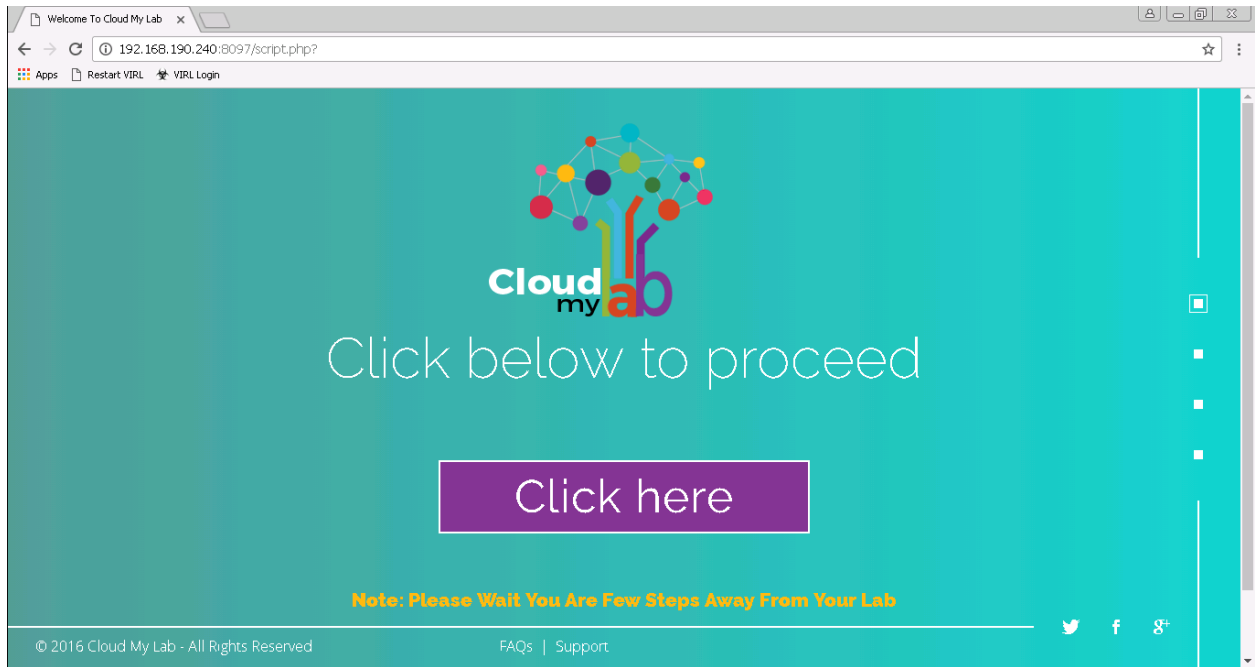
Welcome To Cloud My Lab ×

192.168.190.240:8097/script.php?

Apps Restart VIRL VIRL Login

Cloud my lab

Click below to proceed

Click here

Note: Please Wait You Are Few Steps Away From Your Lab

© 2016 Cloud My Lab - All Rights Reserved

FAQs | Support